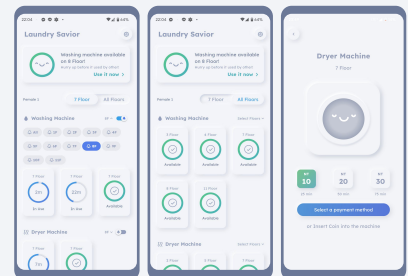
22:04

Laundry Savior

Washing machine available on 6 Floor!

Use it now

Female

7 Floor

All Floors

Washing Machine

7 Floor

3 Floor

Available

Dryer Machine

7 Floor

22:04

Laundry Savior

Washing machine available on 6 Floor!

Use it now

Female

7 Floor

All Floors

Washing Machine

Select Floors

6 Floor

6 Floor

9 Floor

Available

Available

Available

8 Floor

12 Floor

Available

Available

Dryer Machine

Select Floors

22:04

Dryer Machine

7 Floor

10

20

30

Select a payment method

or Insert Coin into the machine